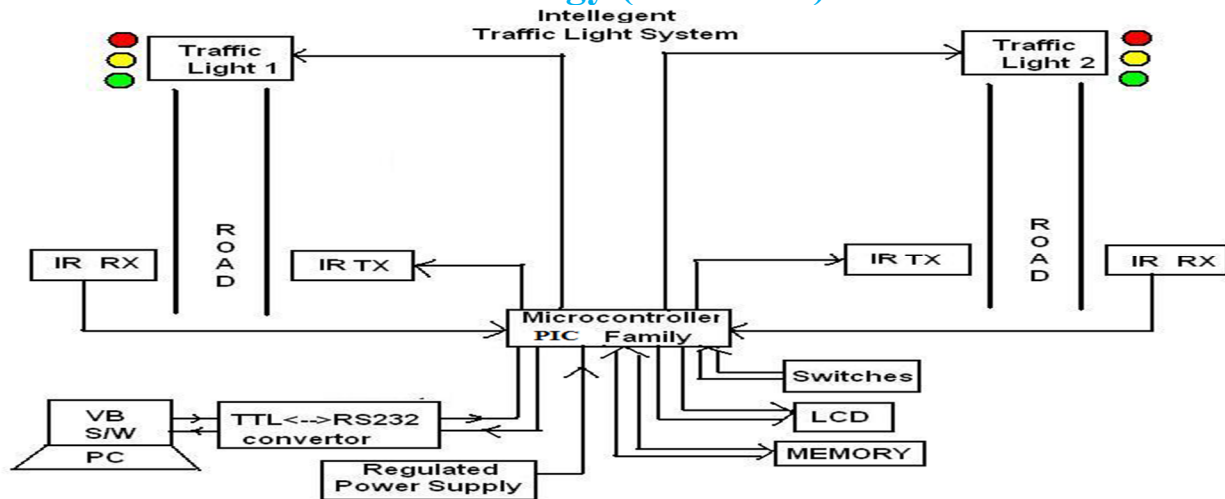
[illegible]

Intellegent Traffic Light System

Traffic Light 1

Traffic Light 2

R O A D

R O A D

IR RX

IR TX

IR TX

IR RX

Microcontroller PIC Family

Switches

LCD

MEMORY

VB S/W

PC

TTL<-->RS232 convertor

Regulated Power Supply